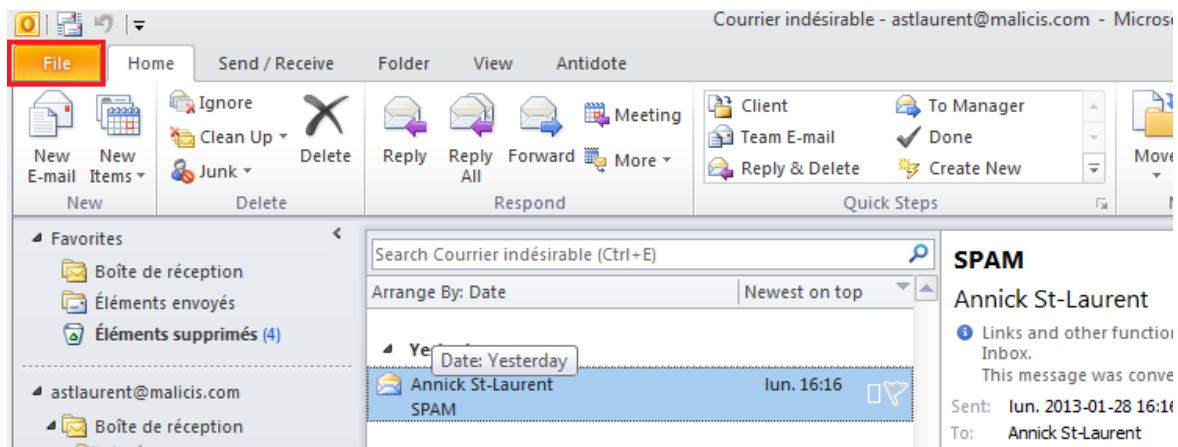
Courrier indésirable - astlaurent@malicis.com - Micros

File Home Send / Receive Folder View Antidote

New E-mail New Items
New

Ignore
Clean Up
Junk
Delete
Delete

Reply Reply All Forward Meeting More
Respond

Client
Team E-mail
Reply & Delete
To Manager
Done
Create New
Quick Steps

Move

Favorites
Boîte de réception
Éléments envoyés
Éléments supprimés (4)

astlaurent@malicis.com
Boîte de réception

Search Courrier indésirable (Ctrl+E)
Arrange By: Date
Newest on top

Ye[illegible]
Date: Yesterday
Annick St-Laurent
SPAM
lun. 16:16

SPAM
Annick St-Laurent
Links and other functio
Inbox.
This message was conve
Sent: lun. 2013-01-28 16:16
To: Annick St-Laurent